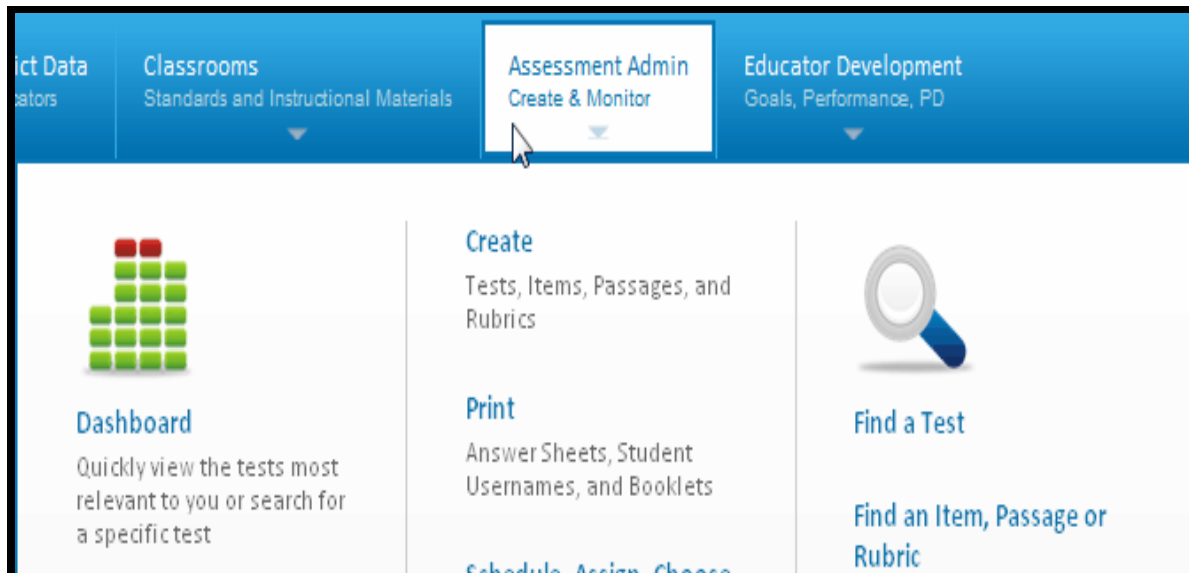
ict Data
cators

Classrooms
Standards and Instructional Materials

Assessment Admin
Create & Monitor

Educator Development
Goals, Performance, PD

Dashboard
Quickly view the tests most relevant to you or search for a specific test

Create
Tests, Items, Passages, and Rubrics

Print
Answer Sheets, Student Usernames, and Booklets

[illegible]

Find a Test

Find an Item, Passage or Rubric